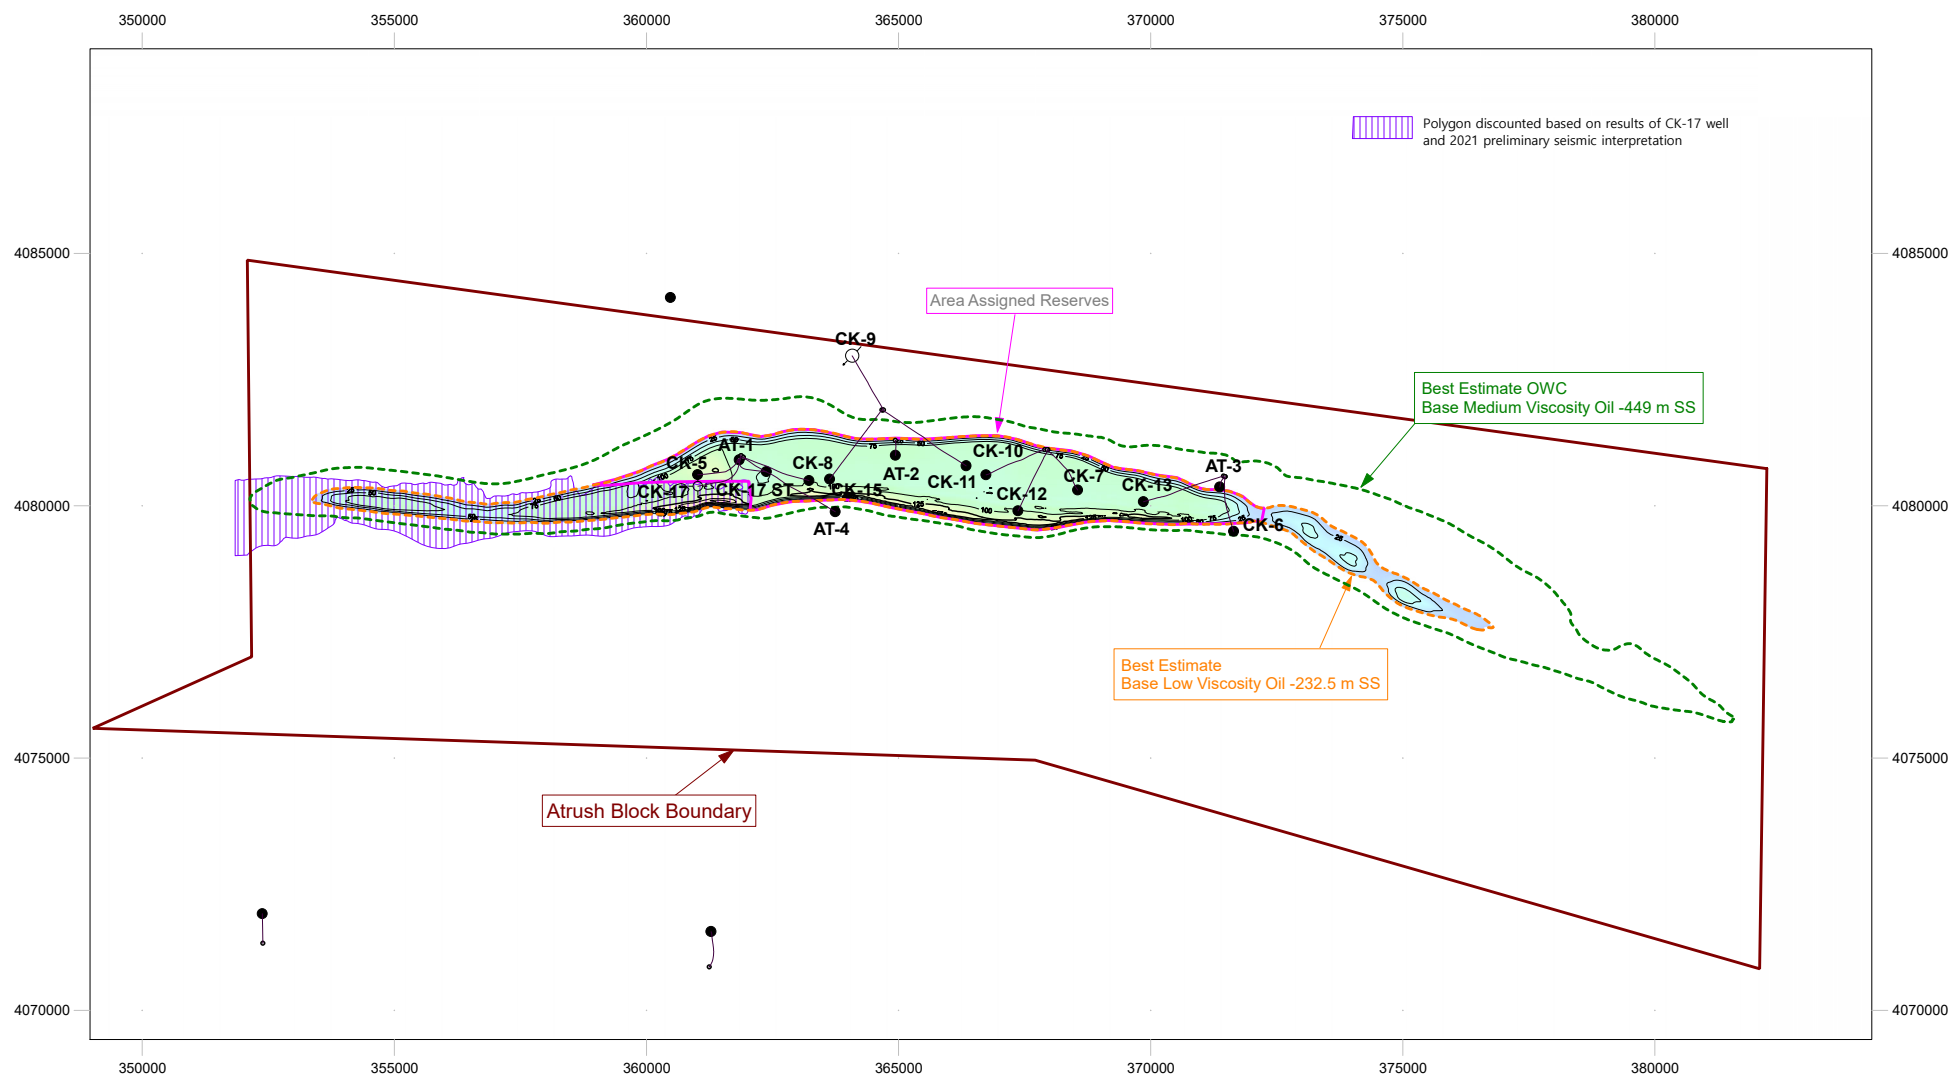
350000 355000 360000 365000 370000 375000 380000

Polygon discounted based on results of CK-17 well and 2021 preliminary seismic interpretation

4085000 4085000

Area Assigned Reserves

CK-9

Best Estimate OWC
Base Medium Viscosity Oil -449 m SS

AT-1
CK-5
CK-8
AT-2
CK-10
CK-11
CK-12
CK-7
CK-13
AT-3
CK-17
CK-17 ST
CK-15
AT-4
CK-6

4080000 4080000

Best Estimate
Base Low Viscosity Oil -232.5 m SS

4075000 4075000

Atrush Block Boundary

4070000 4070000

350000 355000 360000 365000 370000 375000 380000